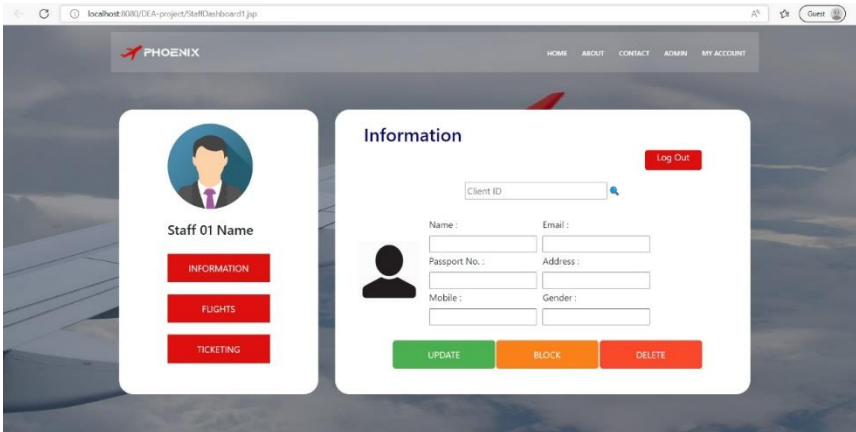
localhost:8080/DEA-project/StaffDashboard1.jsp

Guest

PHOENIX

HOME ABOUT CONTACT ADMIN MY ACCOUNT

Staff 01 Name

INFORMATION

FLIGHTS

TICKETING

Information

Log Out

Client ID

Name :

Email :

Passport No. :

Address :

Mobile :

Gender :

UPDATE

BLOCK

DELETE